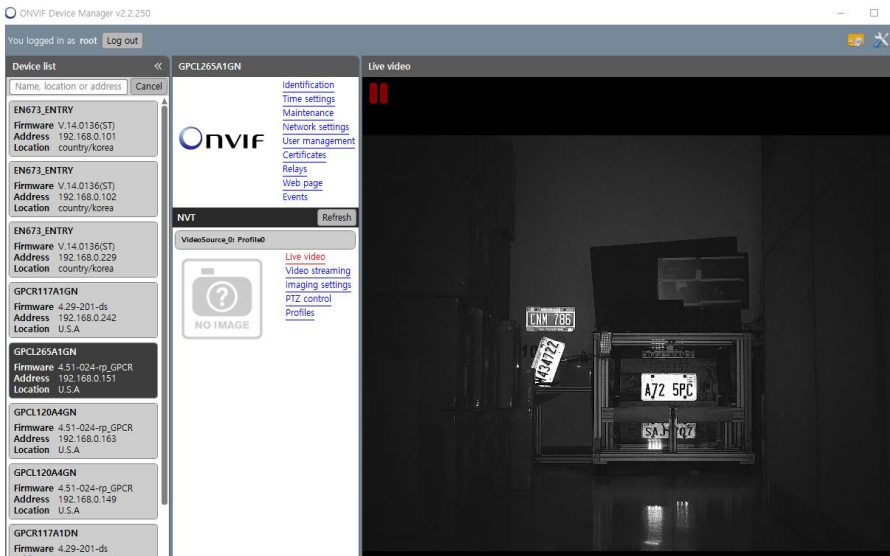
ONVIF Device Manager v2.2.250

You logged in as root Log out

Device list «

Name, location or address Cancel

EN673_ENTRY
Firmware V.14.0136(ST)
Address 192.168.0.101
Location country/korea

EN673_ENTRY
Firmware V.14.0136(ST)
Address 192.168.0.102
Location country/korea

EN673_ENTRY
Firmware V.14.0136(ST)
Address 192.168.0.229
Location country/korea

GPCR117A1GN
Firmware 4.29-201-ds
Address 192.168.0.242
Location U.S.A

GPCL265A1GN
Firmware 4.51-024-rp_GPCR
Address 192.168.0.151
Location U.S.A

GPCL120A4GN
Firmware 4.51-024-rp_GPCR
Address 192.168.0.163
Location U.S.A

GPCL120A4GN
Firmware 4.51-024-rp_GPCR
Address 192.168.0.149
Location U.S.A

GPCR117A1DN
Firmware 4.29-201-ds

GPCL265A1GN

ONVIF

Identification
Time settings
Maintenance
Network settings
User management
Certificates
Relays
Web page
Events

NVT Refresh

VideoSource_0: Profile0

NO IMAGE

Live video
Video streaming
Imaging settings
PTZ control
Profiles

Live video

CNM 786

434122

A72 5PC

SAJ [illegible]